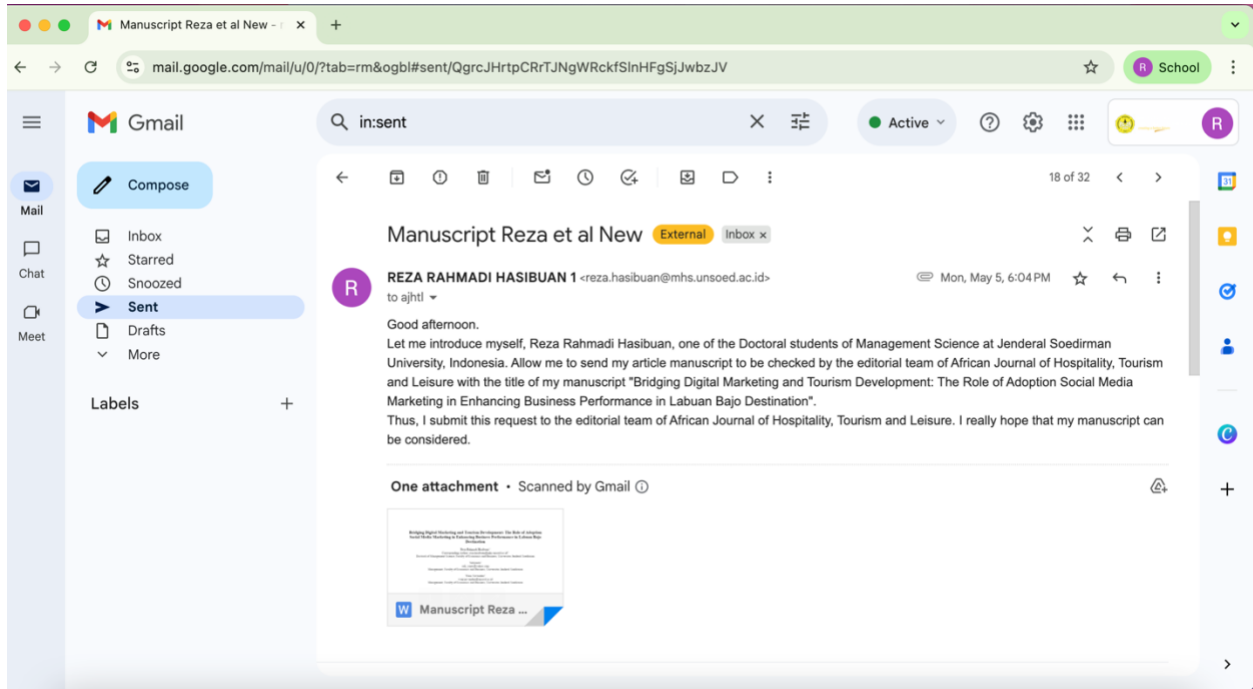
Manuscript Reza et al New - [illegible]

mail.google.com/mail/u/0/?tab=rm&ogbl#sent/QgrcJHrtpCRrTJNgWRckfSlnHFgSjJwbzJV

R School

Gmail

in:sent

Active

R

Mail

Chat

Meet

Compose

Inbox
Starred
Snoozed
Sent
Drafts
More

Labels

18 of 32

Manuscript Reza et al New External Inbox ×

REZA RAHMADI HASIBUAN 1 <reza.hasibuan@mhs.unsoed.ac.id>
to ajhtl

Mon, May 5, 6:04 PM

Good afternoon.
Let me introduce myself, Reza Rahmadi Hasibuan, one of the Doctoral students of Management Science at Jenderal Soedirman University, Indonesia. Allow me to send my article manuscript to be checked by the editorial team of African Journal of Hospitality, Tourism and Leisure with the title of my manuscript "Bridging Digital Marketing and Tourism Development: The Role of Adoption Social Media Marketing in Enhancing Business Performance in Labuan Bajo Destination".
Thus, I submit this request to the editorial team of African Journal of Hospitality, Tourism and Leisure. I really hope that my manuscript can be considered.

One attachment • Scanned by Gmail

Bridging Digital Marketing and Tourism Development: The Role of Adoption Social Media Marketing in Enhancing Business Performance in Labuan Bajo Destination

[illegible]

W Manuscript Reza ...